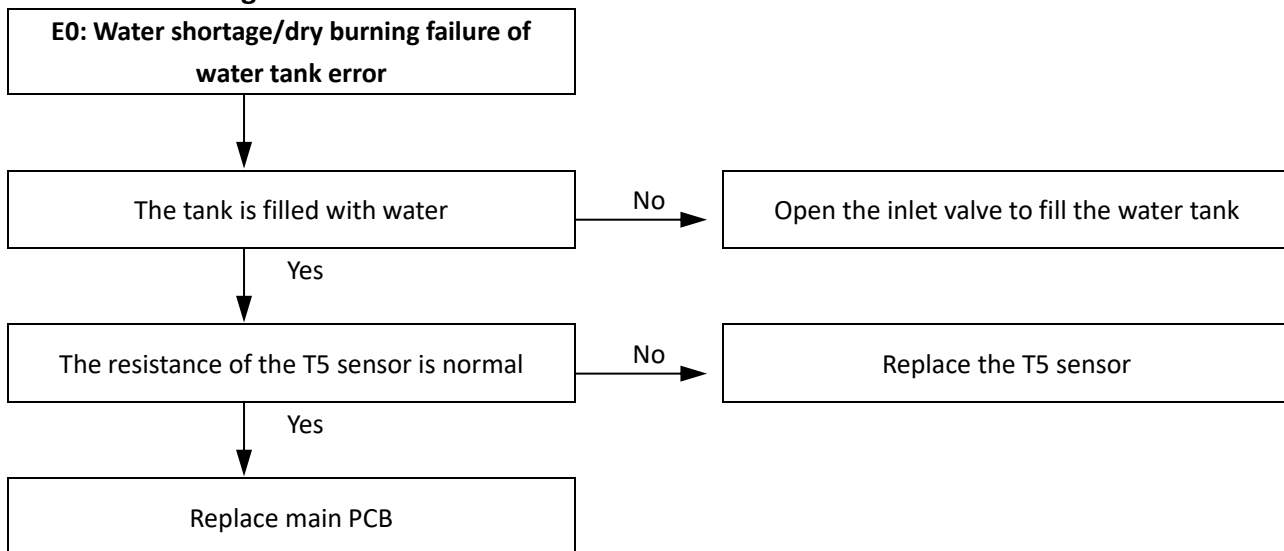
E0: Water shortage/dry burning failure of water tank error

The tank is filled with water

No

Open the inlet valve to fill the water tank

Yes

The resistance of the T5 sensor is normal

No

Replace the T5 sensor

Yes

Replace main PCB